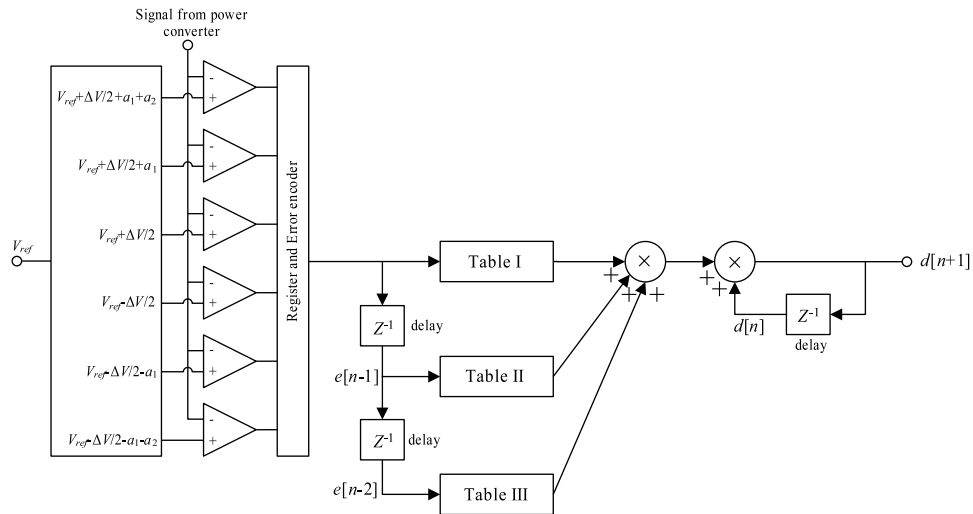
Signal from power converter

$V_{ref}$

$V_{ref}+\Delta V/2+a_1+a_2$

$V_{ref}+\Delta V/2+a_1$

$V_{ref}+\Delta V/2$

$V_{ref}-\Delta V/2$

$V_{ref}-\Delta V/2-a_1$

$V_{ref}-\Delta V/2-a_1-a_2$

- +
- +
- +
- +
- +
- +

Register and Error encoder

Table I

$Z^{-1}$ delay

$e[n-1]$

Table II

$Z^{-1}$ delay

$e[n-2]$

Table III

$\times$

+ + + +

$\times$

+ +

$d[n]$

$Z^{-1}$

delay

$d[n+1]$